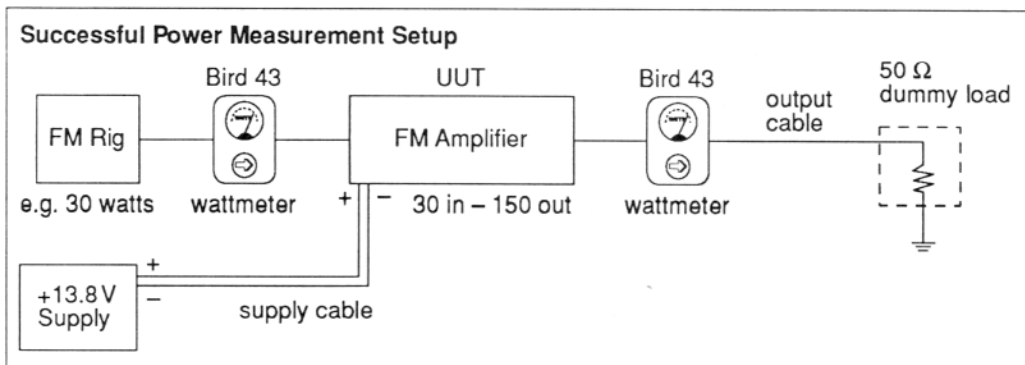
Successful Power Measurement Setup

Bird 43

UUT

Bird 43

50 Ω dummy load

output cable

FM Rig

FM Amplifier

e.g. 30 watts

wattmeter

+ −

30 in – 150 out

wattmeter

+

−

+13.8 V Supply

supply cable